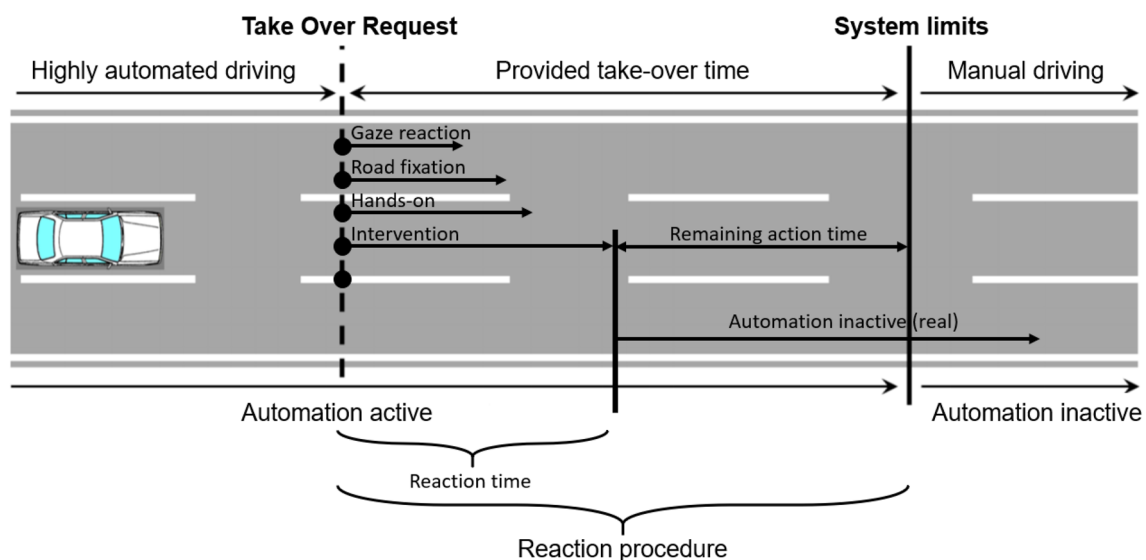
Take Over Request

System limits

Highly automated driving

Provided take-over time

Manual driving

Gaze reaction

Road fixation

Hands-on

Intervention

Remaining action time

Automation inactive (real)

Automation active

Automation inactive

Reaction time

Reaction procedure